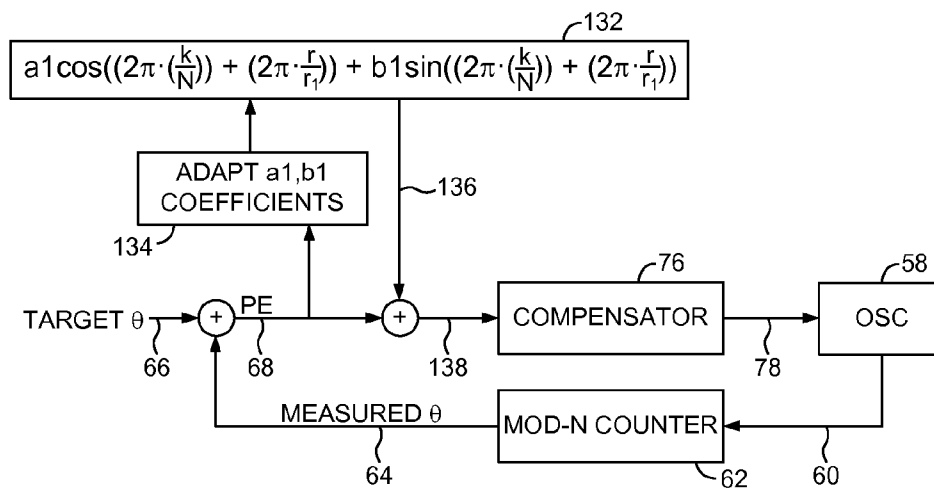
132

$a1\cos((2\pi\cdot(\frac{k}{N})) + (2\pi\cdot\frac{r}{r_1})) + b1\sin((2\pi\cdot(\frac{k}{N})) + (2\pi\cdot\frac{r}{r_1}))$

ADAPT a1,b1 COEFFICIENTS

134

136

TARGET θ

+

PE

+

76

COMPENSATOR

58

OSC

66

68

138

78

MEASURED θ

MOD-N COUNTER

64

62

60